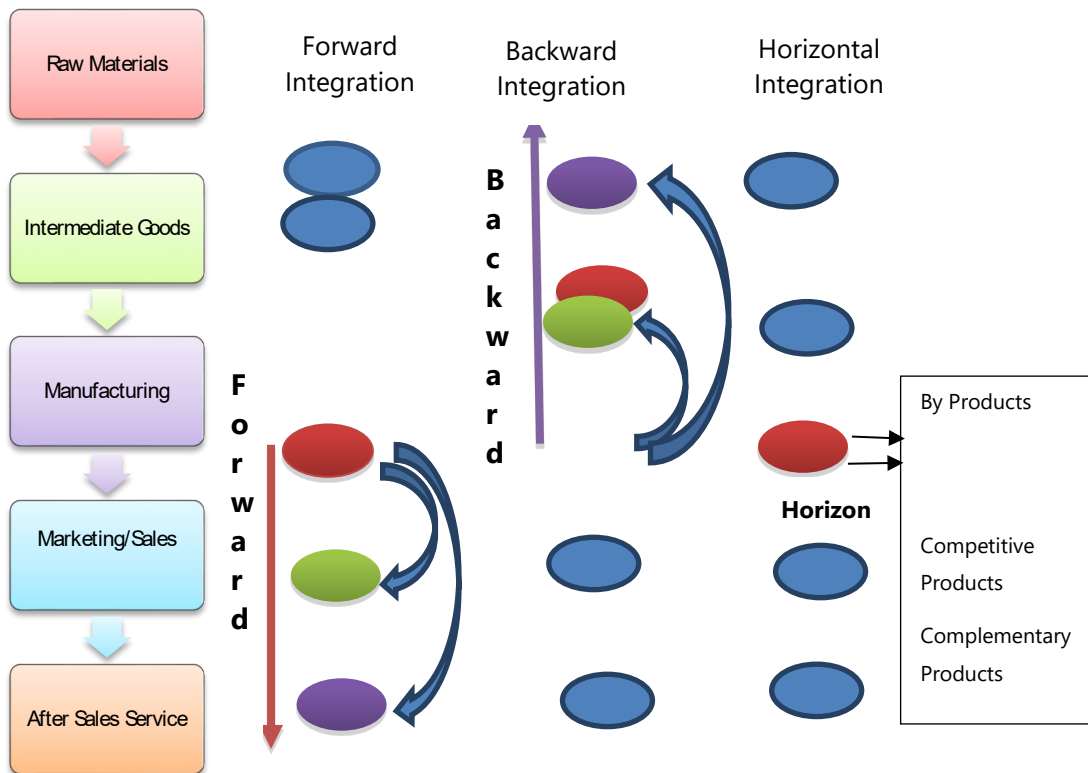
Raw Materials

Intermediate Goods

Manufacturing

Marketing/Sales

After Sales Service

Forward Integration

Backward Integration

Horizontal Integration

B
a
c
k
w
a
r
d

F
o
r
w
a
r
d

Horizon

By Products

Competitive Products

Complementary Products